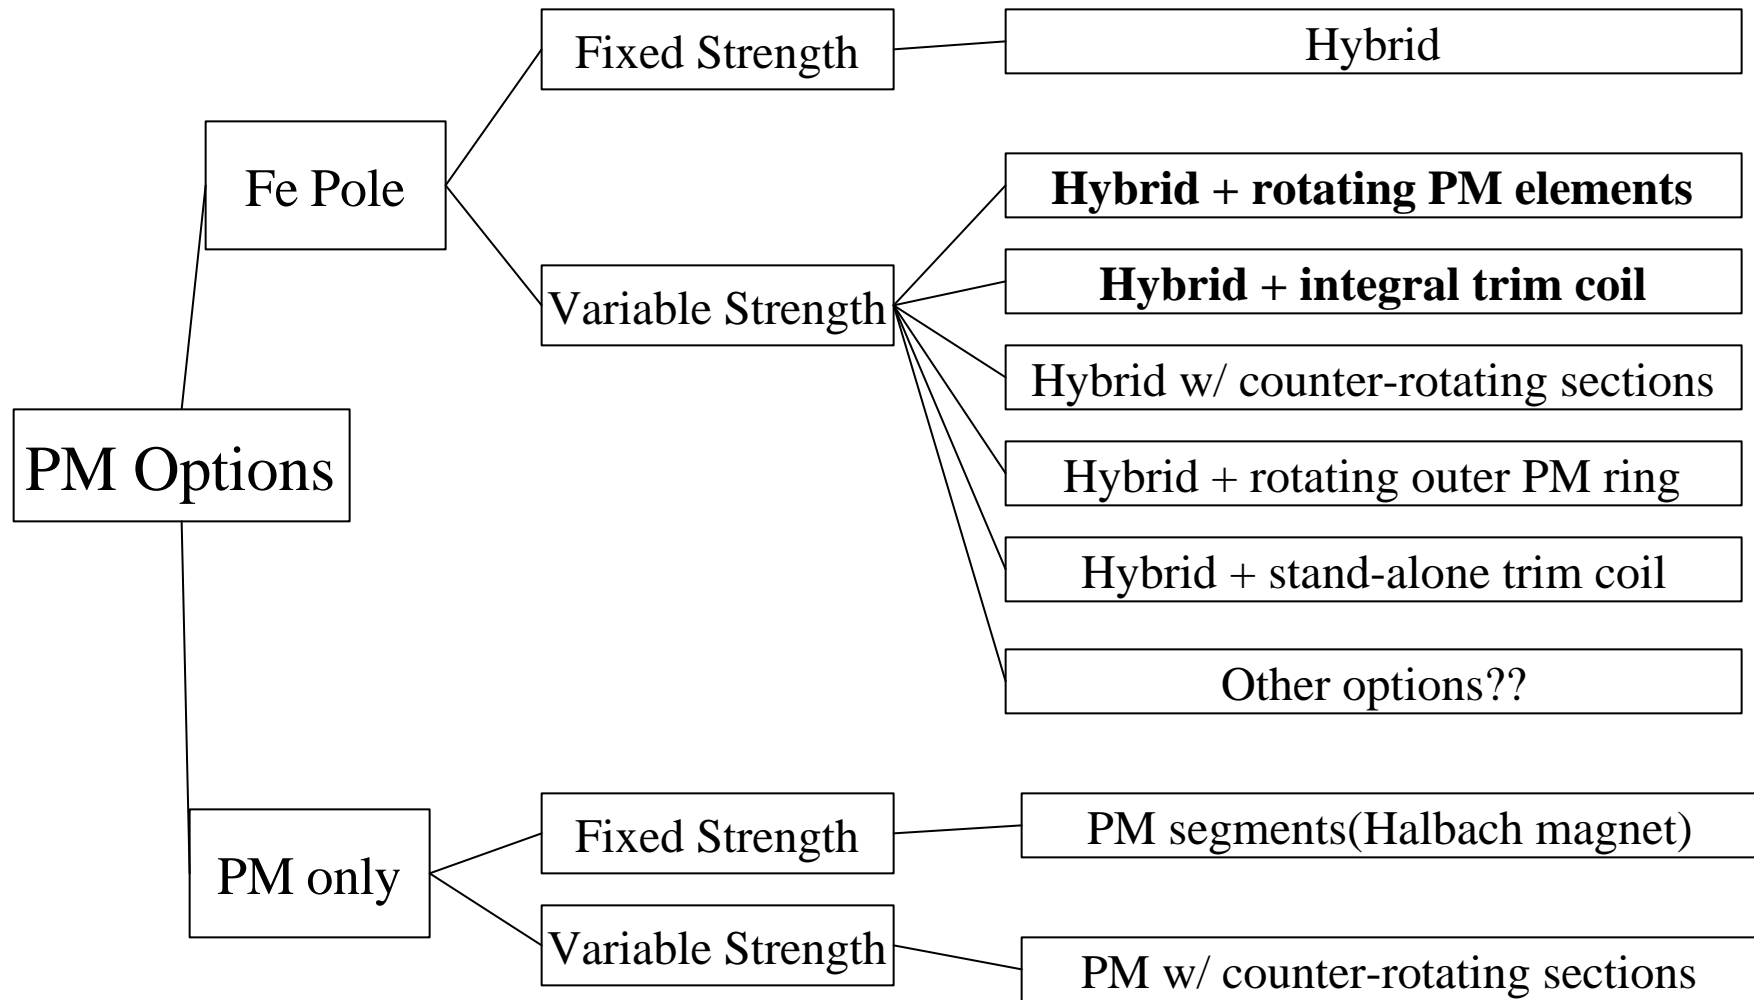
PM Options

Fe Pole

Fixed Strength

Hybrid

Variable Strength

**Hybrid + rotating PM elements**

**Hybrid + integral trim coil**

Hybrid w/ counter-rotating sections

Hybrid + rotating outer PM ring

Hybrid + stand-alone trim coil

Other options??

PM only

Fixed Strength

PM segments(Halbach magnet)

Variable Strength

PM w/ counter-rotating sections